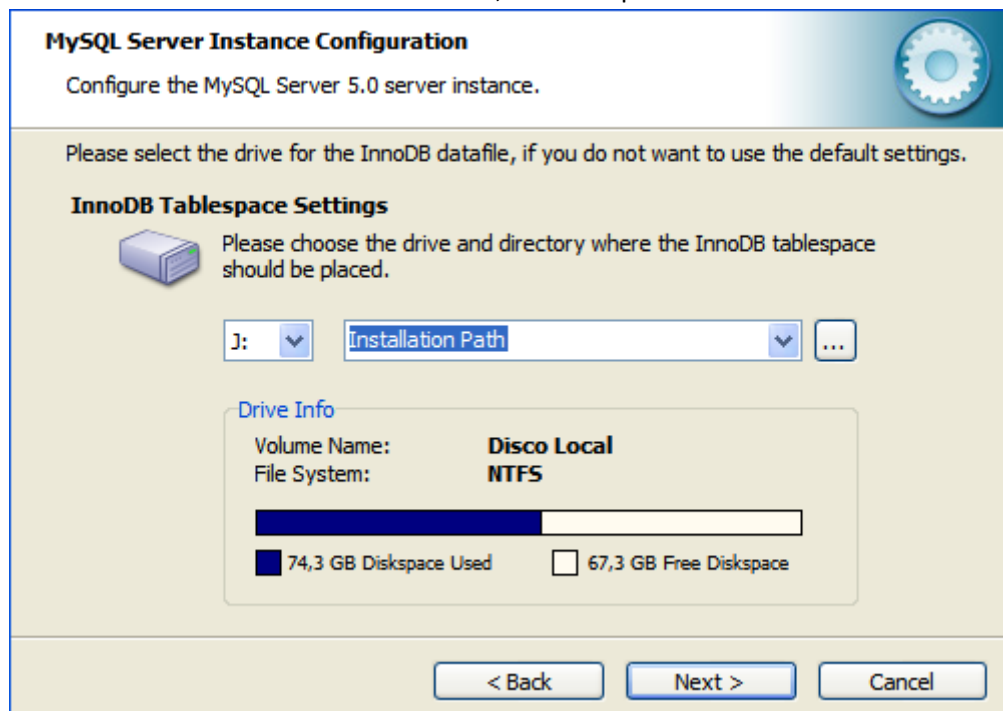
MySQL Server Instance Configuration

Configure the MySQL Server 5.0 server instance.

Please select the drive for the InnoDB datafile, if you do not want to use the default settings.

InnoDB Tablespace Settings

Please choose the drive and directory where the InnoDB tablespace should be placed.

J:

Installation Path

...

Drive Info

Volume Name: Disco Local
File System: NTFS

74,3 GB Diskspace Used

67,3 GB Free Diskspace

< Back

Next >

Cancel